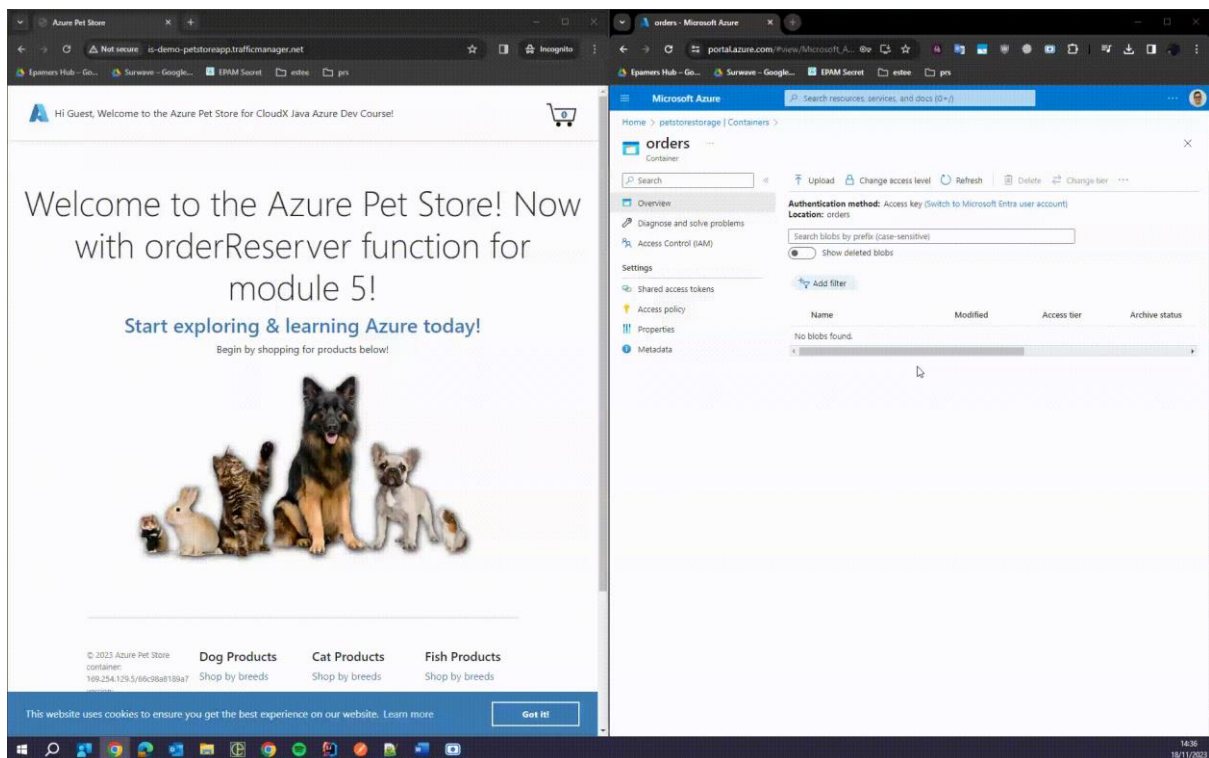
Azure Pet Store

Not secure is-demo-petstoreapp.trafficmanager.net

Incognito

Epamers Hub – Go... Surwave – Google... EPAM Secret estee prs

Hi Guest, Welcome to the Azure Pet Store for CloudX Java Azure Dev Course!

0

Welcome to the Azure Pet Store! Now with orderReserver function for module 5!

Start exploring & learning Azure today!

Begin by shopping for products below!

© 2023 Azure Pet Store container: 169.254.129.5/66c98a8189a7

Dog Products
Shop by breeds

Cat Products
Shop by breeds

Fish Products
Shop by breeds

This website uses cookies to ensure you get the best experience on our website. Learn more

Got it!

orders - Microsoft Azure

portal.azure.com/#view/Microsoft_A...

Epamers Hub – Go... Surwave – Google... EPAM Secret estee prs

Microsoft Azure

Search resources, services, and docs (G+/)

Home > petstorestorage | Containers >

orders
Container

Search

Overview

Diagnose and solve problems

Access Control (IAM)

Settings

Shared access tokens

Access policy

Properties

Metadata

Upload Change access level Refresh Delete Change tier

Authentication method: Access key (Switch to Microsoft Entra user account)
Location: orders

Search blobs by prefix (case-sensitive)

Show deleted blobs

Add filter

| Name | Modified | Access tier | Archive status |
|---|---|---|---|
| No blobs found. | | | |

14:36
18/11/2023